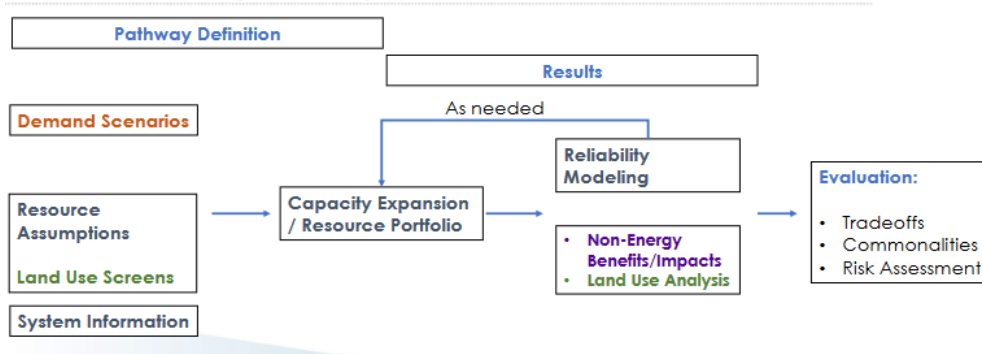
Pathway Definition

Results

As needed

Demand Scenarios

Reliability Modeling

Resource Assumptions

Land Use Screens

Capacity Expansion / Resource Portfolio

- Non-Energy Benefits/Impacts
- Land Use Analysis

Evaluation:

- Tradeoffs
- Commonalities
- Risk Assessment

System Information